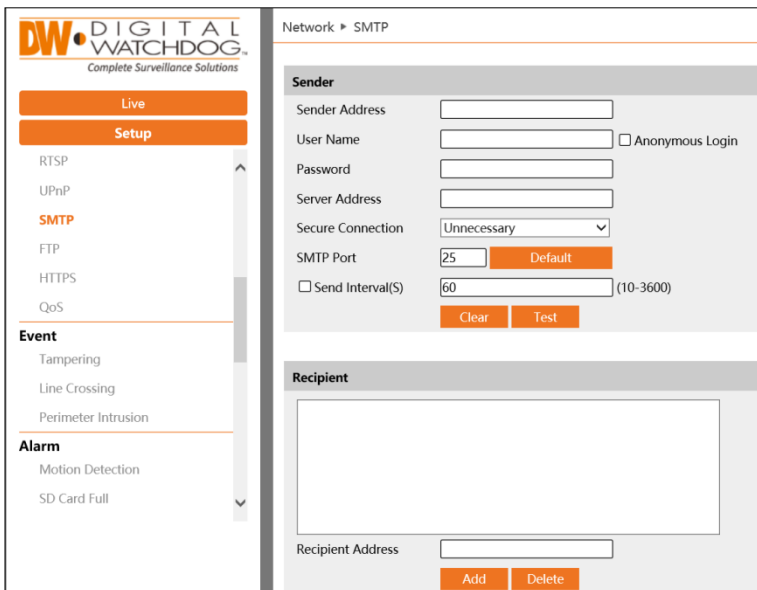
DW DIGITAL WATCHDOG
Complete Surveillance Solutions

Live
Setup
RTSP
UPnP
SMTP
FTP
HTTPS
QoS
Event
Tampering
Line Crossing
Perimeter Intrusion
Alarm
Motion Detection
SD Card Full

Network ▸ SMTP

Sender
Sender Address
User Name ☐ Anonymous Login
Password
Server Address
Secure Connection Unnecessary
SMTP Port 25 Default
☐ Send Interval(S) 60 (10-3600)
Clear Test

Recipient

Recipient Address
Add Delete